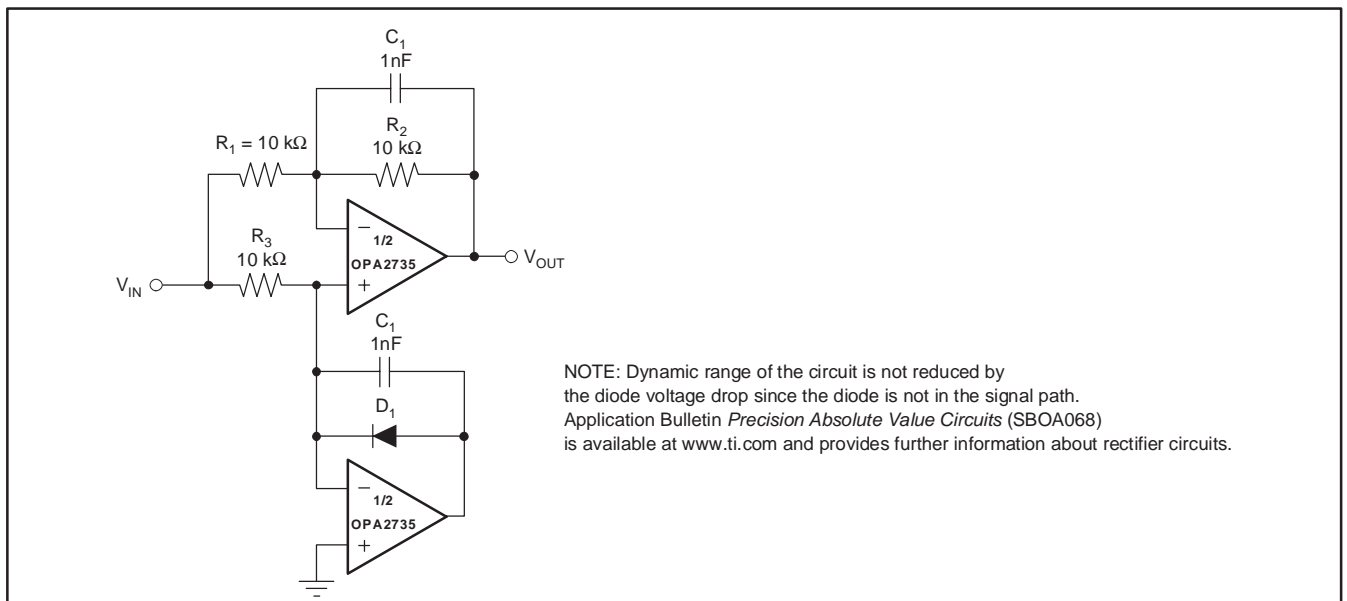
$C_1$
1nF

$R_2$
10 kΩ

$R_1$ = 10 kΩ

−
1/2
OPA2735
+

$V_{OUT}$

$R_3$
10 kΩ

$V_{IN}$

$C_1$
1nF

$D_1$

−
1/2
OPA2735
+

NOTE: Dynamic range of the circuit is not reduced by the diode voltage drop since the diode is not in the signal path. Application Bulletin *Precision Absolute Value Circuits* (SBOA068) is available at www.ti.com and provides further information about rectifier circuits.